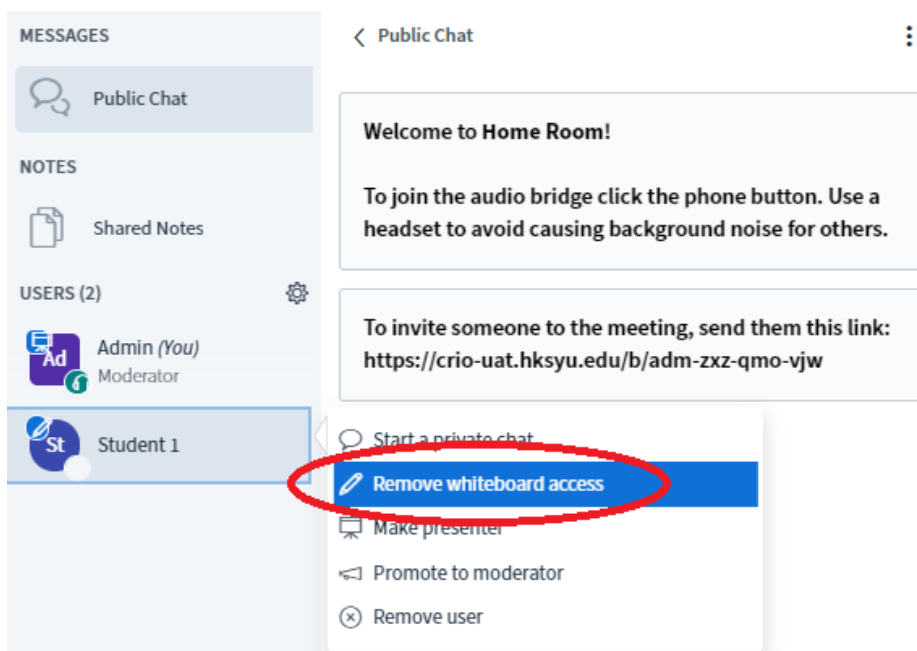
MESSAGES

Public Chat

NOTES

Shared Notes

USERS (2)

Ad

Admin *(You)*

Moderator

St

Student 1

Public Chat

Welcome to **Home Room**!

To join the audio bridge click the phone button. Use a headset to avoid causing background noise for others.

To invite someone to the meeting, send them this link: https://crio-uat.hksyu.edu/b/adm-zxz-qmo-vjw

Start a private chat

Remove whiteboard access

Make presenter

Promote to moderator

Remove user